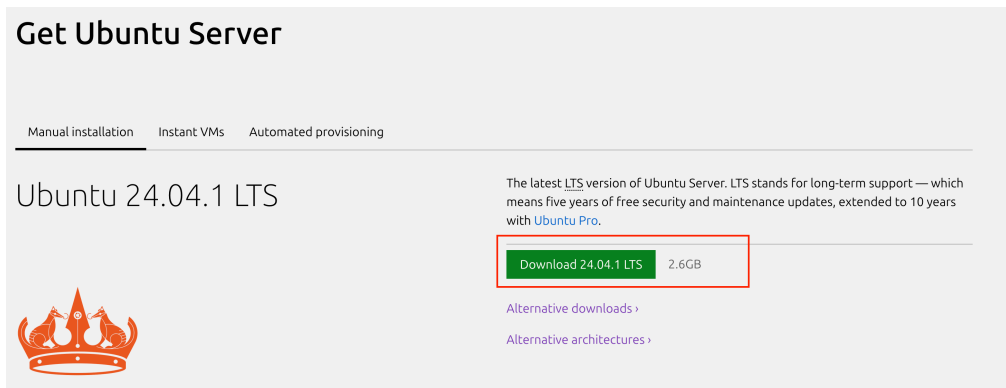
Get Ubuntu Server

Manual installation Instant VMs Automated provisioning

Ubuntu 24.04.1 LTS

The latest LTS version of Ubuntu Server. LTS stands for long-term support — which means five years of free security and maintenance updates, extended to 10 years with Ubuntu Pro.

Download 24.04.1 LTS 2.6GB

Alternative downloads ›

Alternative architectures ›